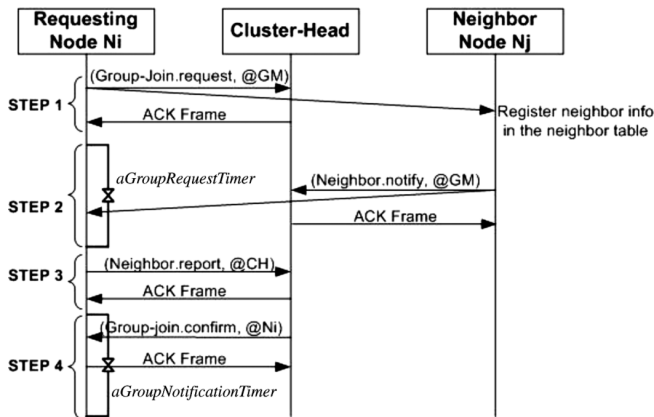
Requesting Node Ni

Cluster-Head

Neighbor Node Nj

STEP 1

(Group-Join.request, @GM)

ACK Frame

Register neighbor info in the neighbor table

STEP 2

aGroupRequestTimer

(Neighbor.notify, @GM)

ACK Frame

STEP 3

(Neighbor.report, @CH)

ACK Frame

STEP 4

(Group-join.confirm, @Ni)

ACK Frame

aGroupNotificationTimer